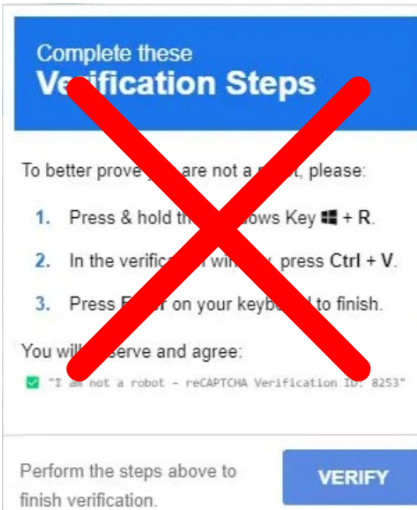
Complete these
Ve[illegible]ification Steps

To better prove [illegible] are not a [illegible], please:

1. Press & hold th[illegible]ows Key ⊞ + R.

2. In the verific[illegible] wi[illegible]w, press Ctrl + V.

3. Press E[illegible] on your keyb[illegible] to finish.

You wil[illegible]serve and agree:

☑ "I am not a robot - reCAPTCHA Verification ID: 8253"

Perform the steps above to finish verification.

VERIFY